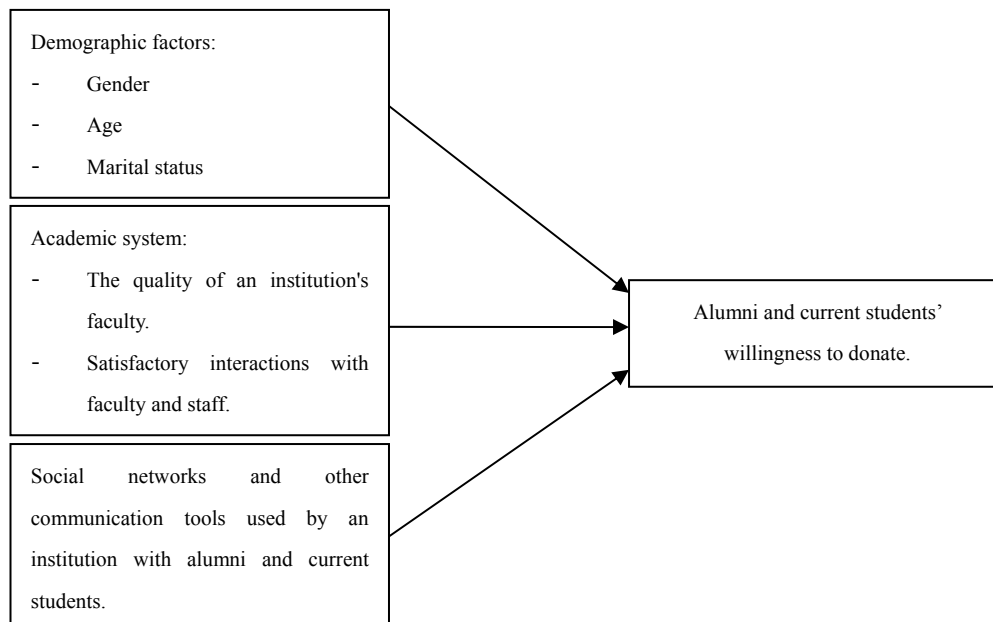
Demographic factors:
- Gender
- Age
- Marital status

Academic system:
- The quality of an institution's faculty.
- Satisfactory interactions with faculty and staff.

Social networks and other communication tools used by an institution with alumni and current students.

Alumni and current students' willingness to donate.